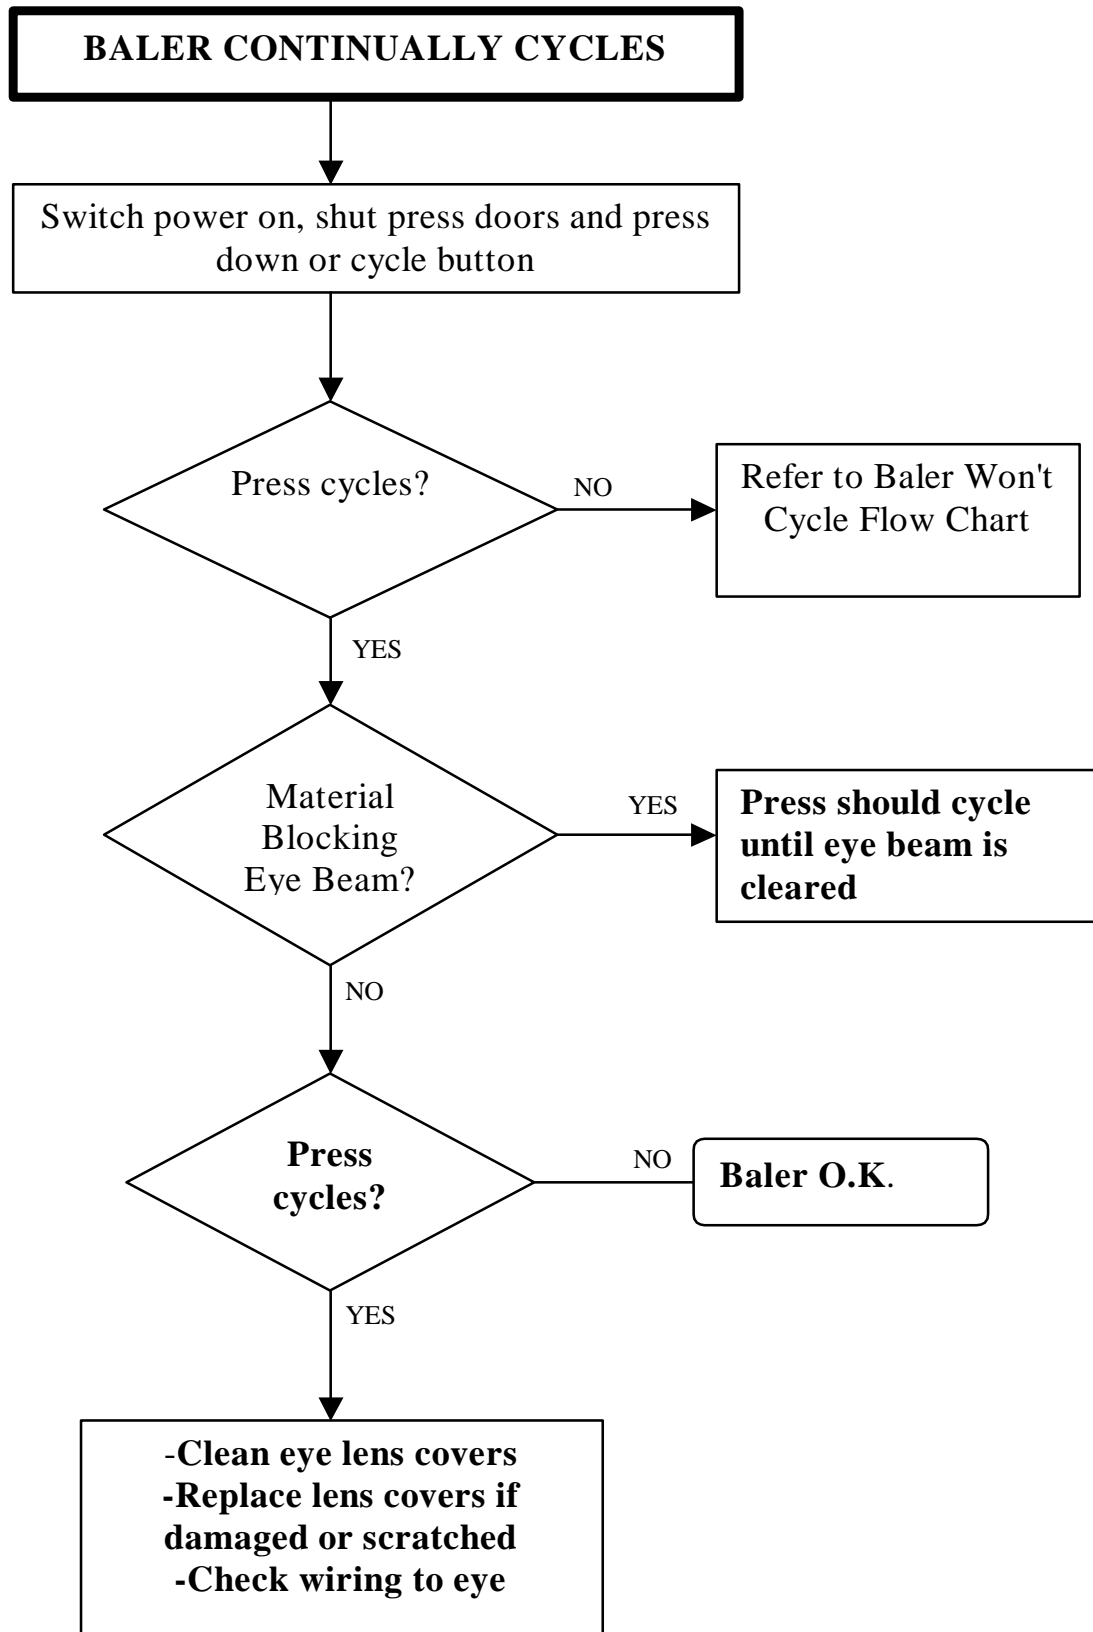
BALER CONTINUALLY CYCLES

Switch power on, shut press doors and press down or cycle button

Press cycles?

NO

Refer to Baler Won't Cycle Flow Chart

YES

Material Blocking Eye Beam?

YES

Press should cycle until eye beam is cleared

NO

Press cycles?

NO

Baler O.K.

YES

-Clean eye lens covers
-Replace lens covers if damaged or scratched
-Check wiring to eye